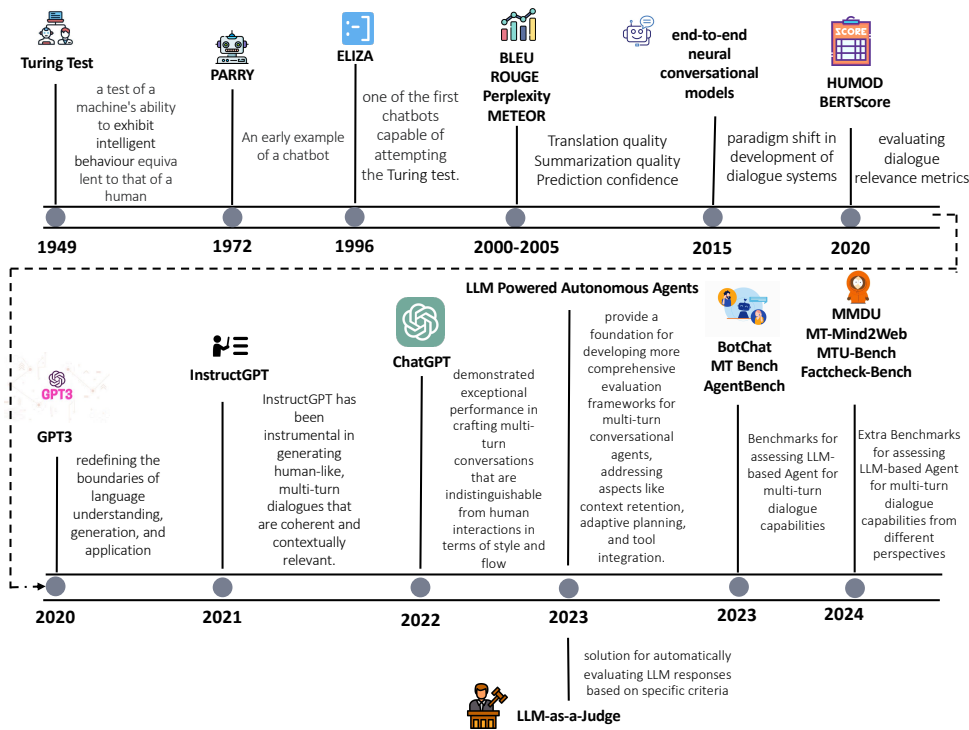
Turing Test
a test of a machine's ability to exhibit intelligent behaviour equivalent to that of a human
1949

PARRY
An early example of a chatbot
1972

ELIZA
one of the first chatbots capable of attempting the Turing test.
1996

BLEU
ROUGE
Perplexity
METEOR
Translation quality
Summarization quality
Prediction confidence
2000-2005

end-to-end neural conversational models
paradigm shift in development of dialogue systems
2015

SCORE
HUMOD
BERTScore
evaluating dialogue relevance metrics
2020

GPT3
GPT3
redefining the boundaries of language understanding, generation, and application
2020

InstructGPT
InstructGPT has been instrumental in generating human-like, multi-turn dialogues that are coherent and contextually relevant.
2021

ChatGPT
demonstrated exceptional performance in crafting multi-turn conversations that are indistinguishable from human interactions in terms of style and flow
2022

LLM Powered Autonomous Agents
provide a foundation for developing more comprehensive evaluation frameworks for multi-turn conversational agents, addressing aspects like context retention, adaptive planning, and tool integration.
2023

solution for automatically evaluating LLM responses based on specific criteria
LLM-as-a-Judge

BotChat
MT Bench
AgentBench
Benchmarks for assessing LLM-based Agent for multi-turn dialogue capabilities
2023

MMDU
MT-Mind2Web
MTU-Bench
Factcheck-Bench
Extra Benchmarks for assessing LLM-based Agent for multi-turn dialogue capabilities from different perspectives
2024